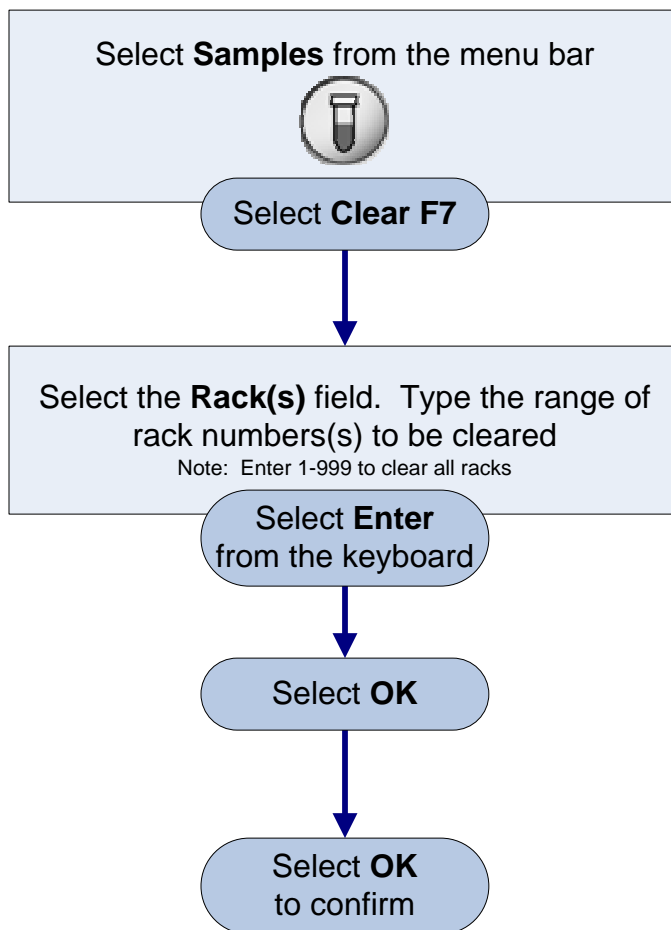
Select **Samples** from the menu bar

Select **Clear F7**

Select the **Rack(s)** field. Type the range of rack numbers(s) to be cleared

Note: Enter 1-999 to clear all racks

Select **Enter** from the keyboard

Select **OK**

Select **OK** to confirm